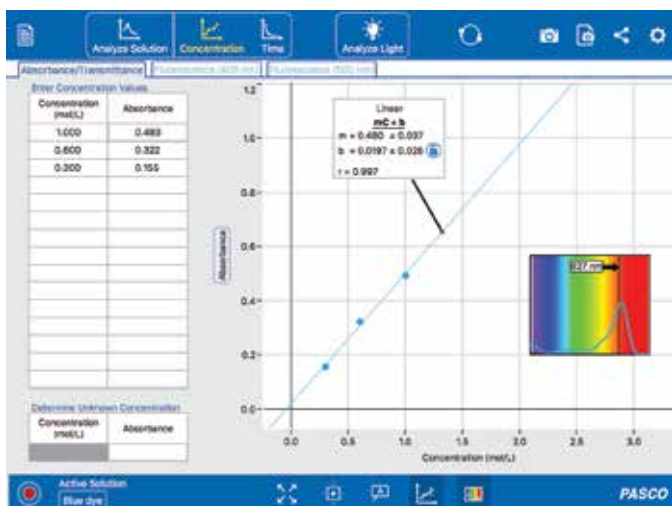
Analyze Solution
Concentration
Time
Analyze Light

Absorbance/Transmittance
Fluorescence (405 nm)
Fluorescence (500 nm)

Enter Concentration Values

| Concentration (mol/L) | Absorbance |
|---|---|
| 1.000 | 0.493 |
| 0.600 | 0.322 |
| 0.300 | 0.155 |
| | |
| | |
| | |
| | |
| | |
| | |
| | |
| | |
| | |
| | |

Determine Unknown Concentration

| Concentration (mol/L) | Absorbance |
|---|---|
| | |

Linear
mC + b
m = 0.480 ± 0.037
b = 0.0197 ± 0.026
r = 0.997

Absorbance
1.2
1.0
0.8
0.6
0.4
0.2
0.0

0.0
0.5
1.0
1.5
2.0
2.5
3.0
Concentration (mol/L)

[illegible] nm

Active Solution
Blue dye

PASCO